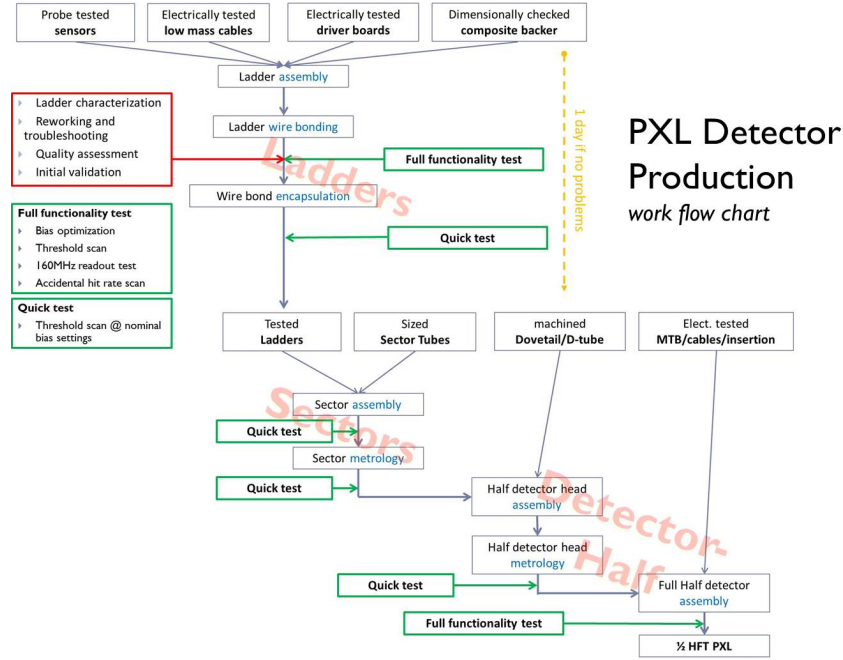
Probe tested **sensors**

Electrically tested **low mass cables**

Electrically tested **driver boards**

Dimensionally checked **composite backer**

Ladder assembly

1 day if no problems

PXL Detector Production

*work flow chart*

- Ladder characterization
- Reworking and troubleshooting
- Quality assessment
- Initial validation

Ladder wire bonding

Ladders

**Full functionality test**

Wire bond encapsulation

**Full functionality test**
- Bias optimization
- Threshold scan
- 160MHz readout test
- Accidental hit rate scan

**Quick test**

**Quick test**
- Threshold scan @ nominal bias settings

Tested **Ladders**

Sized **Sector Tubes**

machined **Dovetail/D-tube**

Elect. tested **MTB/cables/insertion**

Sector assembly

Sectors

**Quick test**

Sector metrology

**Quick test**

Half detector head assembly

Detector-Half

Half detector head metrology

**Quick test**

Full Half detector assembly

**Full functionality test**

**½ HFT PXL**